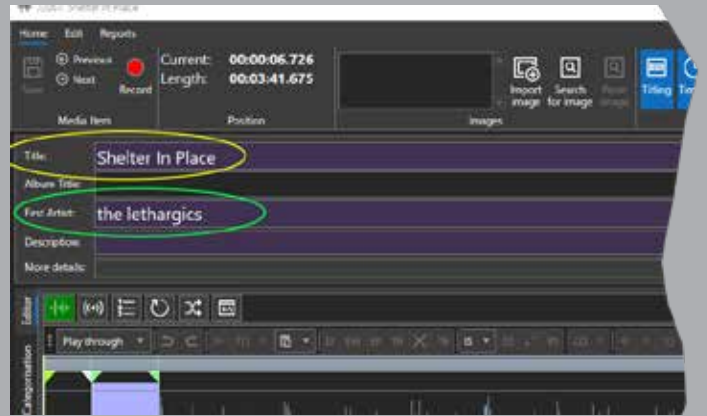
Audio: Shelter In Place

Home Edit Reports

Save
Previous
Next
Record
Media item

Current: 00:00:06.726
Length: 00:03:41.675
Position

Images

Import image
Search for image
Reset image

Titling
Te

Title: Shelter In Place
Album Title:
First Artist: the lethargics
Description:
More details:

Editor

Play through

Categorisation